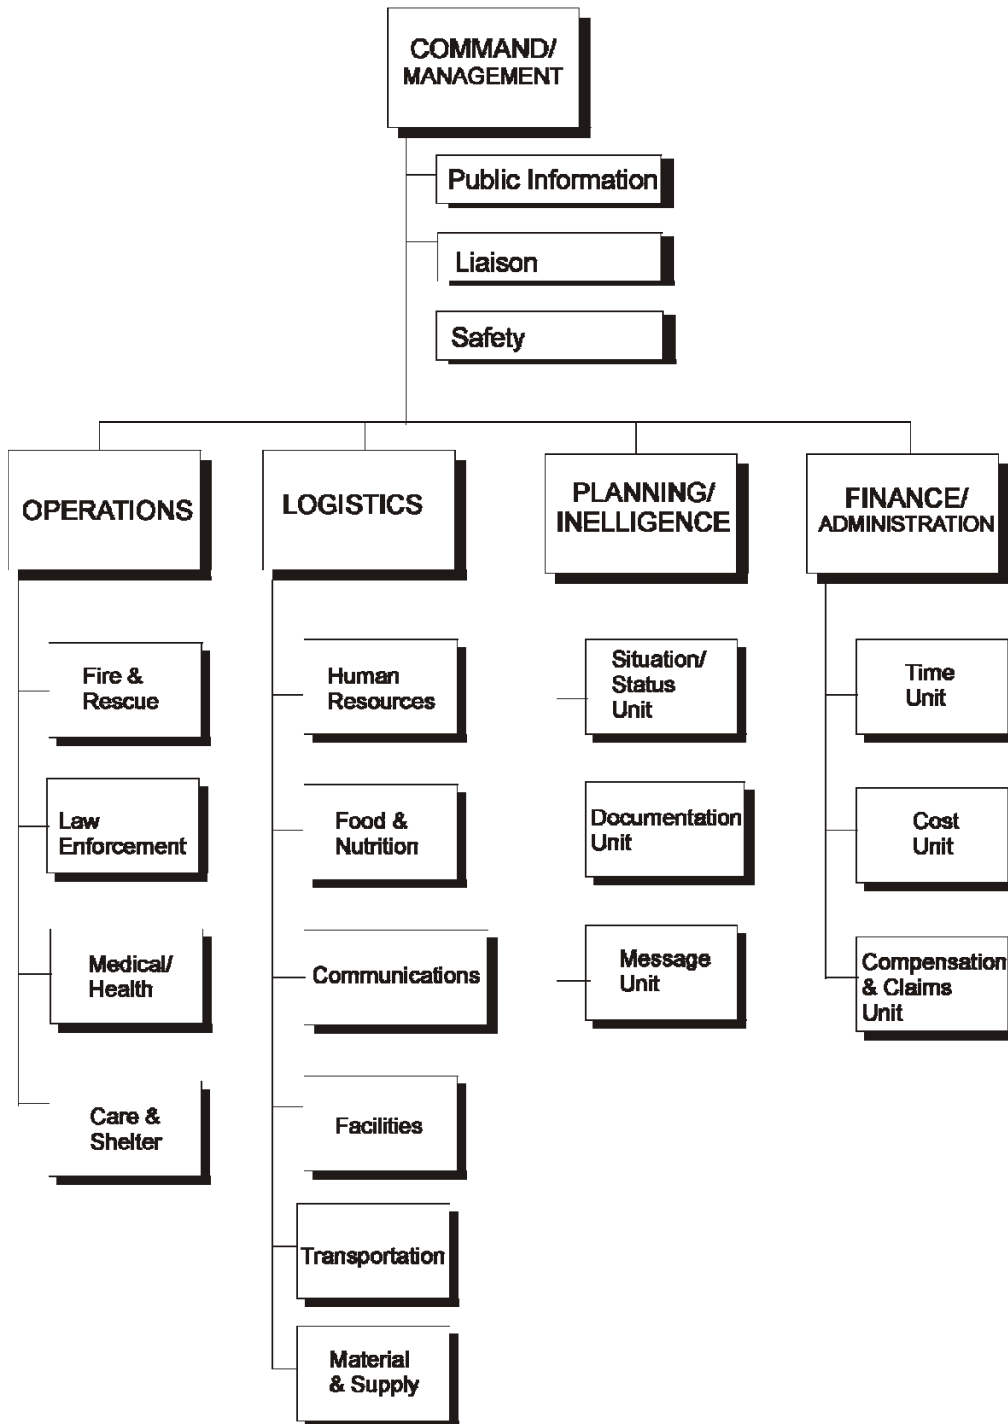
COMMAND/ MANAGEMENT

Public Information

Liaison

Safety

OPERATIONS

Fire & Rescue

Law Enforcement

Medical/ Health

Care & Shelter

LOGISTICS

Human Resources

Food & Nutrition

Communications

Facilities

Transportation

Material & Supply

PLANNING/ INELLIGENCE

Situation/ Status Unit

Documentation Unit

Message Unit

FINANCE/ ADMINISTRATION

Time Unit

Cost Unit

Compensation & Claims Unit